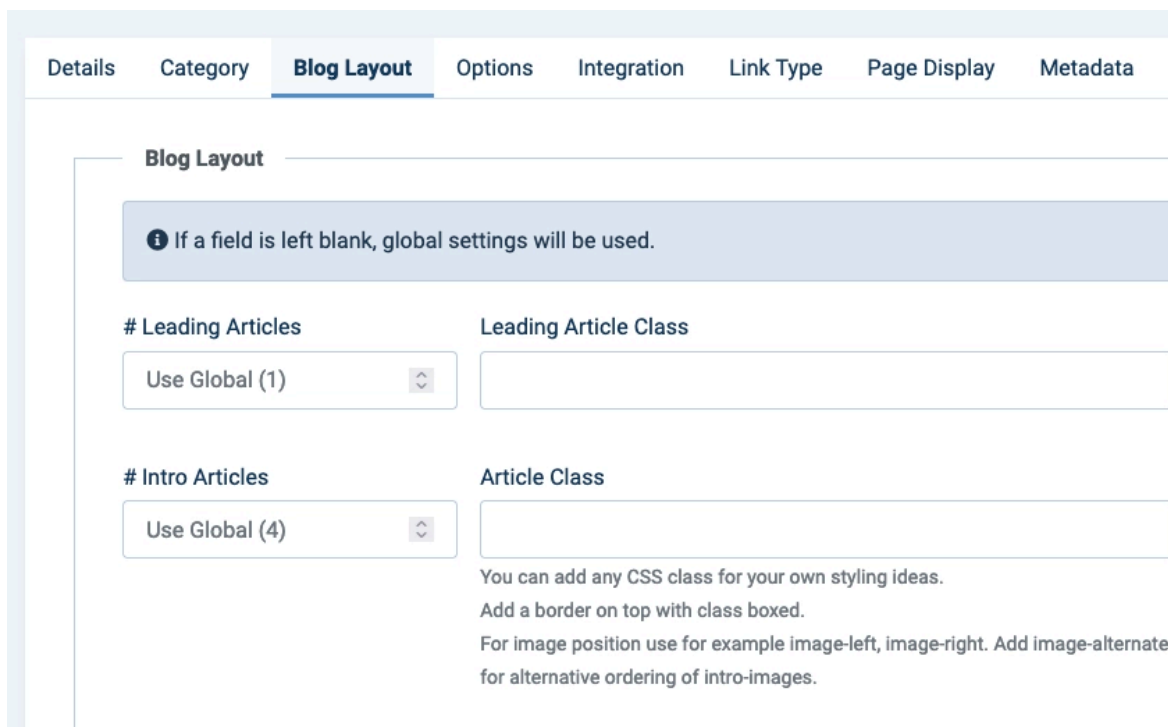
Details Category Blog Layout Options Integration Link Type Page Display Metadata

Blog Layout

If a field is left blank, global settings will be used.

# Leading Articles

Use Global (1)

Leading Article Class

# Intro Articles

Use Global (4)

Article Class

You can add any CSS class for your own styling ideas.
Add a border on top with class boxed.
For image position use for example image-left, image-right. Add image-alternate for alternative ordering of intro-images.